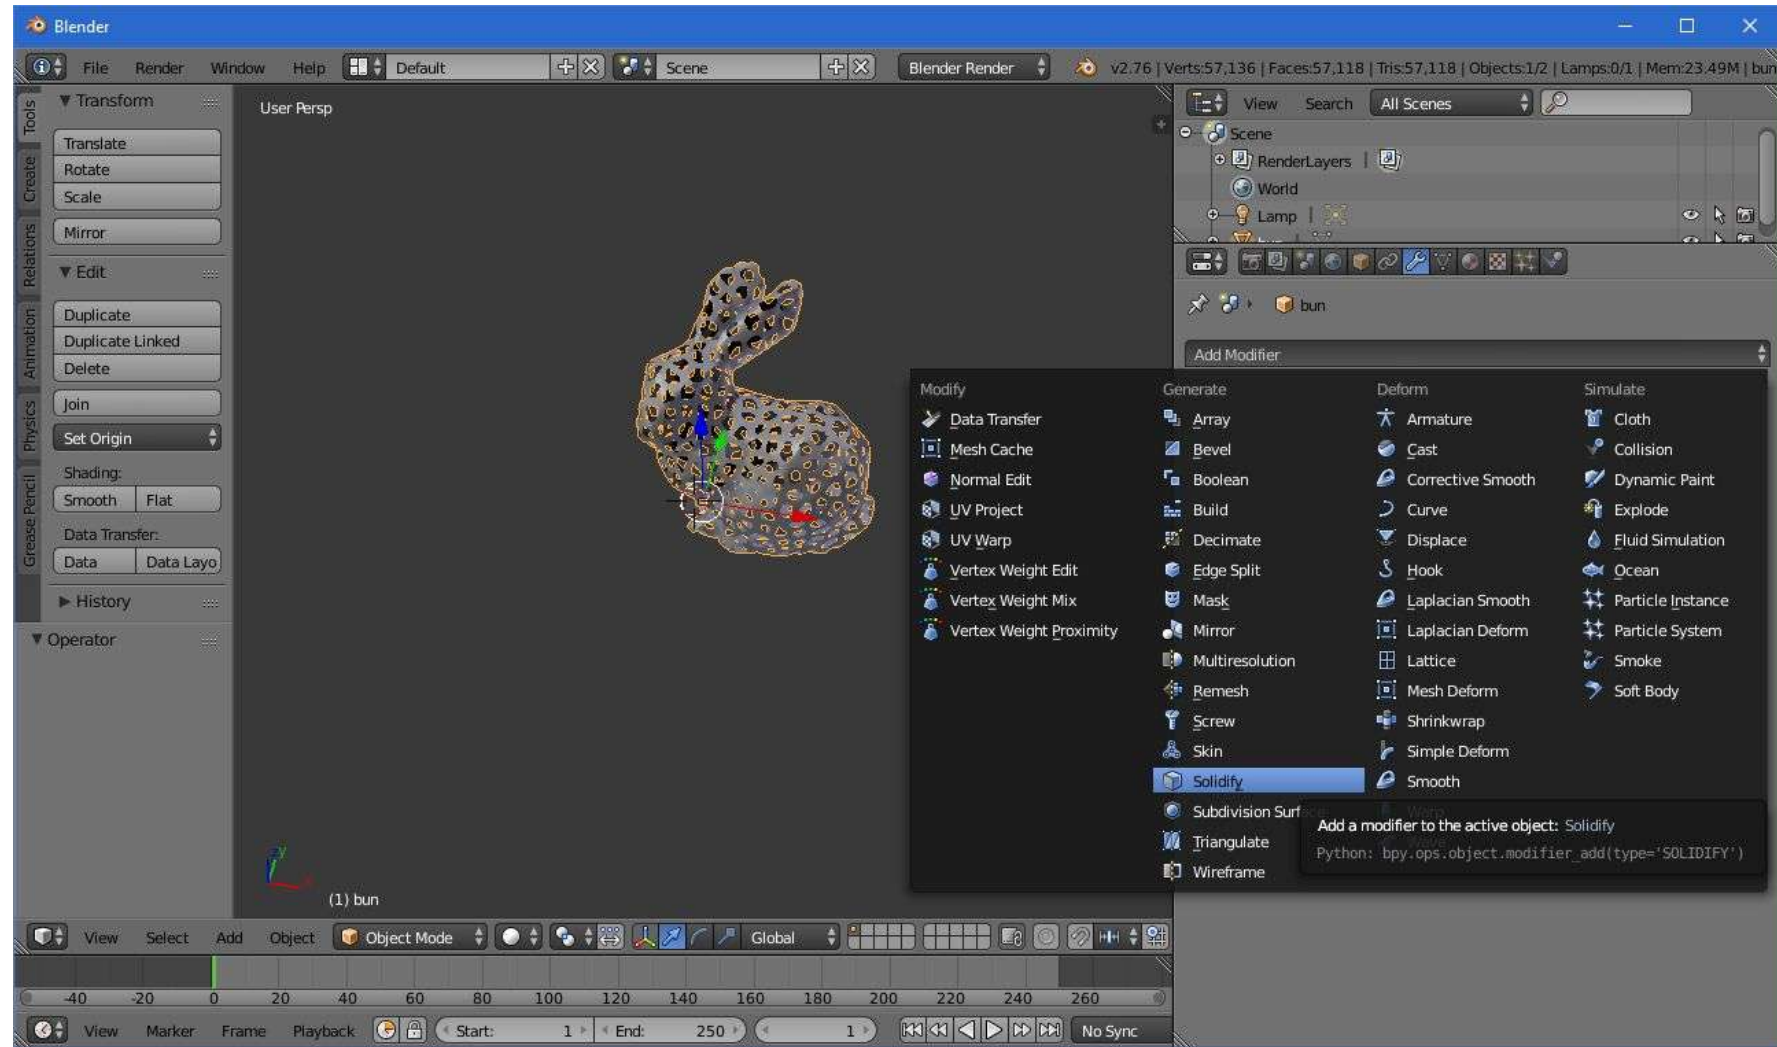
Blender

File Render Window Help Default Scene Blender Render v2.76 | Verts:57,136 | Faces:57,118 | Tris:57,118 | Objects:1/2 | Lamps:0/1 | Mem:23.49M | bun

Tools Create Relations Animation Physics Grease Pencil

▼ Transform
Translate
Rotate
Scale
Mirror
▼ Edit
Duplicate
Duplicate Linked
Delete
Join
Set Origin
Shading:
Smooth Flat
Data Transfer:
Data Data Layo
▶ History
▼ Operator

User Persp

(1) bun

View Search All Scenes
Scene
RenderLayers
World
Lamp

bun

Add Modifier

| Modify | Generate | Deform | Simulate |
|---|---|---|---|
| Data Transfer | Array | Armature | Cloth |
| Mesh Cache | Bevel | Cast | Collision |
| Normal Edit | Boolean | Corrective Smooth | Dynamic Paint |
| UV Project | Build | Curve | Explode |
| UV Warp | Decimate | Displace | Fluid Simulation |
| Vertex Weight Edit | Edge Split | Hook | Ocean |
| Vertex Weight Mix | Mask | Laplacian Smooth | Particle Instance |
| Vertex Weight Proximity | Mirror | Laplacian Deform | Particle System |
| | Multiresolution | Lattice | Smoke |
| | Remesh | Mesh Deform | Soft Body |
| | Screw | Shrinkwrap | |
| | Skin | Simple Deform | |
| | Solidify | Smooth | |
| | Subdivision Surf | | |
| | Triangulate | | |
| | Wireframe | | |

Add a modifier to the active object: Solidify
Python: bpy.ops.object.modifier_add(type='SOLIDIFY')

View Select Add Object Object Mode Global

-40 -20 0 20 40 60 80 100 120 140 160 180 200 220 240 260

View Marker Frame Playback Start: 1 End: 250 1 No Sync